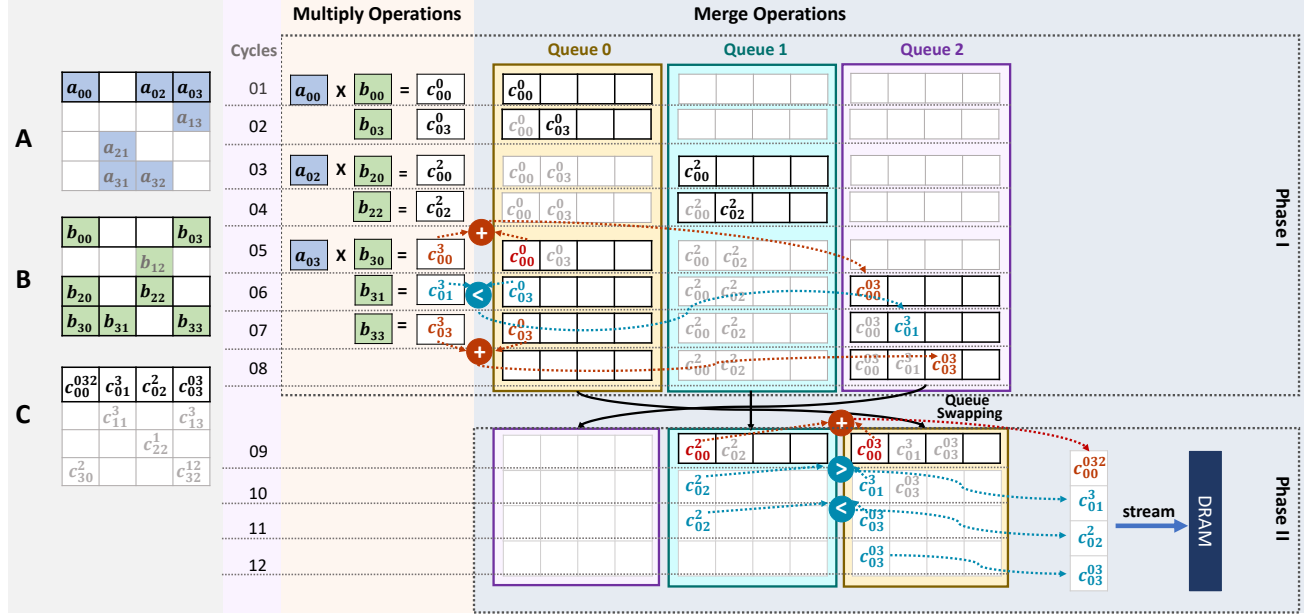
Multiply Operations

Merge Operations

Cycles

Queue 0

Queue 1

Queue 2

A

| $a_{00}$ | | $a_{02}$ | $a_{03}$ |
|---|---|---|---|
| | | | $a_{13}$ |
| | $a_{21}$ | | |
| | $a_{31}$ | $a_{32}$ | |

B

| $b_{00}$ | | | $b_{03}$ |
|---|---|---|---|
| | | $b_{12}$ | |
| $b_{20}$ | | $b_{22}$ | |
| $b_{30}$ | $b_{31}$ | | $b_{33}$ |

C

| $c_{00}^{032}$ | $c_{01}^{3}$ | $c_{02}^{2}$ | $c_{03}^{03}$ |
|---|---|---|---|
| | $c_{11}^{3}$ | | $c_{13}^{3}$ |
| | | $c_{22}^{1}$ | |
| $c_{30}^{2}$ | | | $c_{32}^{12}$ |

01 $a_{00}$ X $b_{00}$ = $c_{00}^{0}$ $c_{00}^{0}$

02 $b_{03}$ = $c_{03}^{0}$ $c_{00}^{0}$ $c_{03}^{0}$

03 $a_{02}$ X $b_{20}$ = $c_{00}^{2}$ $c_{00}^{0}$ $c_{03}^{0}$ $c_{00}^{2}$

04 $b_{22}$ = $c_{02}^{2}$ $c_{00}^{0}$ $c_{03}^{0}$ $c_{00}^{2}$ $c_{02}^{2}$

05 $a_{03}$ X $b_{30}$ = $c_{00}^{3}$ + $c_{00}^{0}$ $c_{03}^{0}$ $c_{00}^{2}$ $c_{02}^{2}$

06 $b_{31}$ = $c_{01}^{3}$ < $c_{03}^{0}$ $c_{00}^{2}$ $c_{02}^{2}$ $c_{00}^{03}$

07 $b_{33}$ = $c_{03}^{3}$ $c_{03}^{0}$ $c_{00}^{2}$ $c_{02}^{2}$ $c_{00}^{03}$ $c_{01}^{3}$

08 + $c_{00}^{2}$ $c_{02}^{2}$ $c_{00}^{03}$ $c_{01}^{3}$ $c_{03}^{03}$

Phase I

Queue Swapping

09 $c_{00}^{2}$ $c_{02}^{2}$ + $c_{00}^{03}$ $c_{01}^{3}$ $c_{03}^{03}$ $c_{00}^{032}$

10 $c_{02}^{2}$ > $c_{01}^{3}$ $c_{03}^{03}$ $c_{01}^{3}$

11 $c_{02}^{2}$ < $c_{03}^{03}$ $c_{02}^{2}$

12 $c_{03}^{03}$ $c_{03}^{03}$

stream

DRAM

Phase II